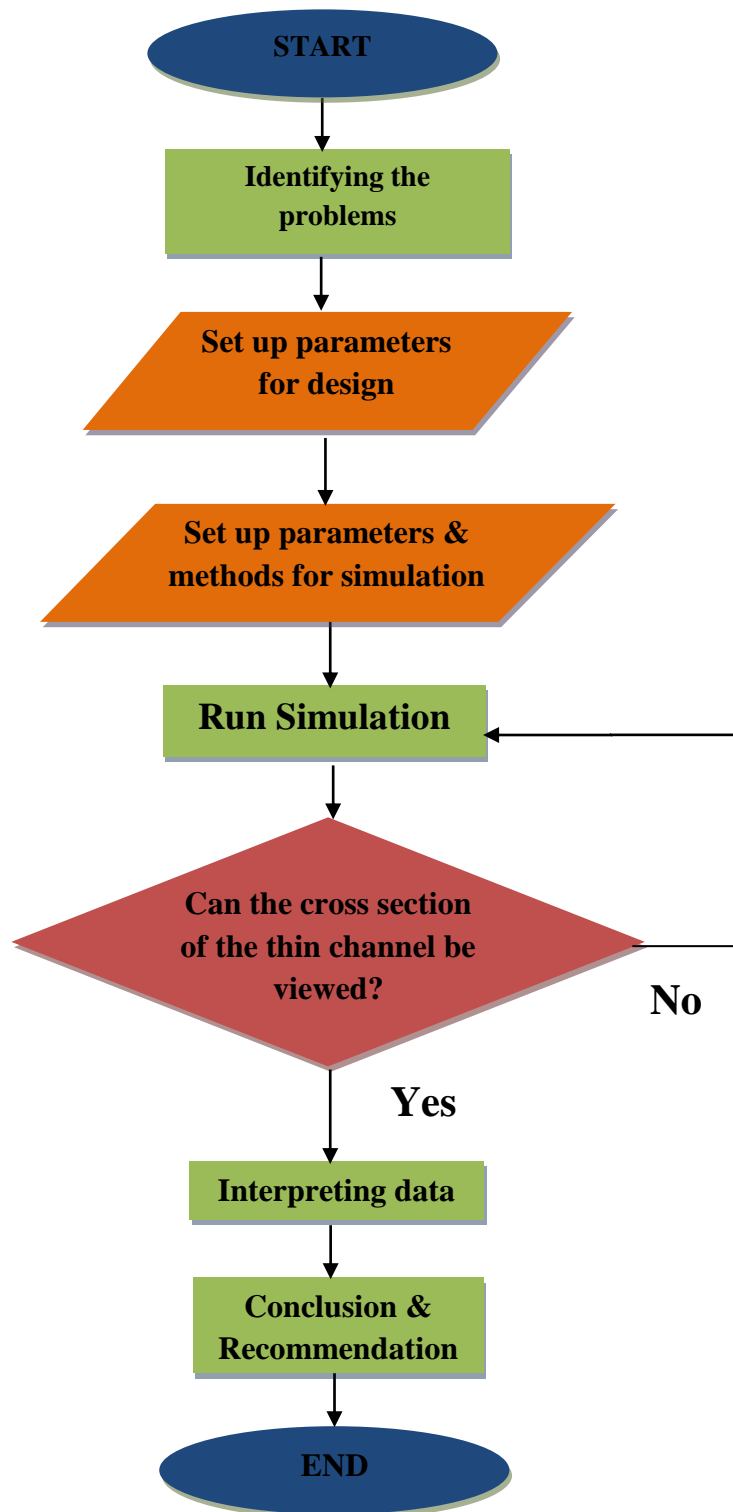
START

Identifying the problems

Set up parameters for design

Set up parameters & methods for simulation

Run Simulation

Can the cross section of the thin channel be viewed?

No

Yes

Interpreting data

Conclusion & Recommendation

END